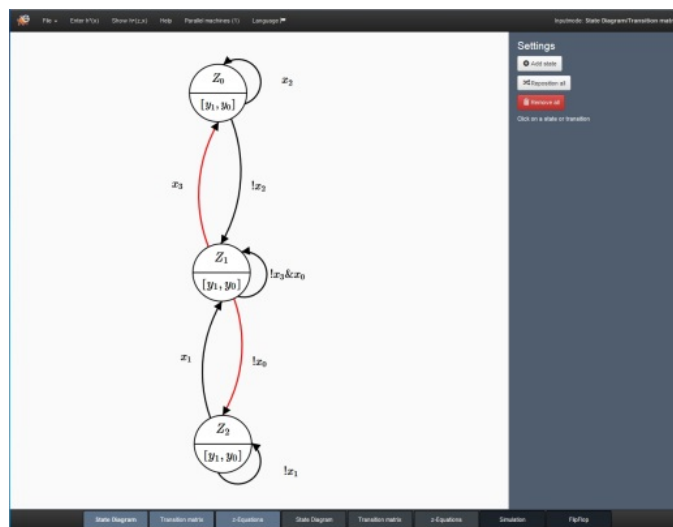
File ▾ Enter h*(x) Show h*(z,x) Help Parallel machines (1) Language

Inputmode: State Diagram/Transition matr

$Z_0$
$[y_1, y_0]$
$x_2$
$x_3$
$!x_2$
$Z_1$
$[y_1, y_0]$
$!x_3\&x_0$
$x_1$
$!x_0$
$Z_2$
$[y_1, y_0]$
$!x_1$

Settings
Add state
Reposition all
Remove all
Click on a state or transition

State Diagram Transition matrix z-Equations State Diagram Transition matrix z-Equations Simulation FlipFlop